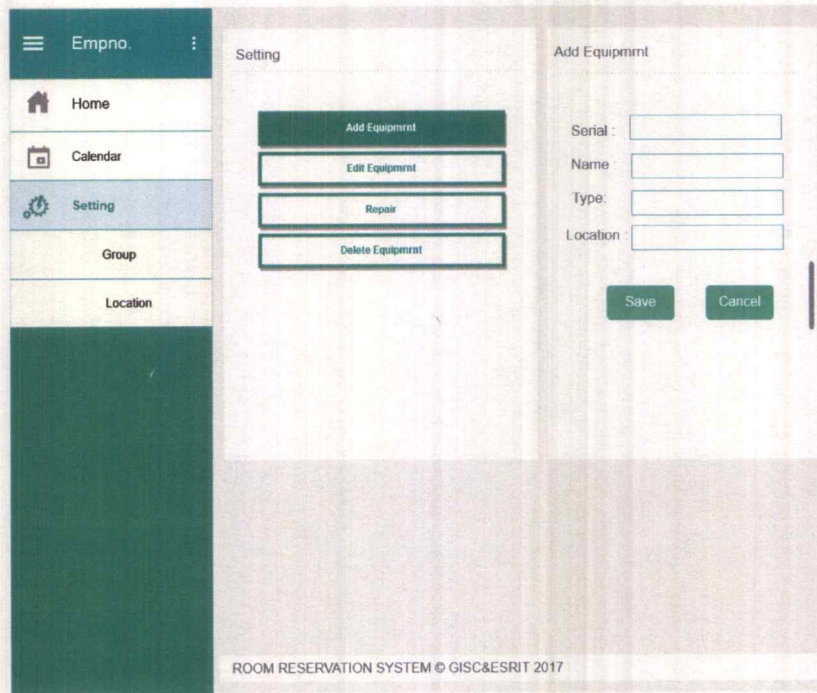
Empno.

Home

Calendar

Setting

Group

Location

Setting

Add Equipmrnt

Edit Equipmrnt

Repair

Delete Equipmrnt

Add Equipmrnt

Serial :

Name :

Type:

Location :

Save

Cancel

ROOM RESERVATION SYSTEM © GISC&ESRIT 2017